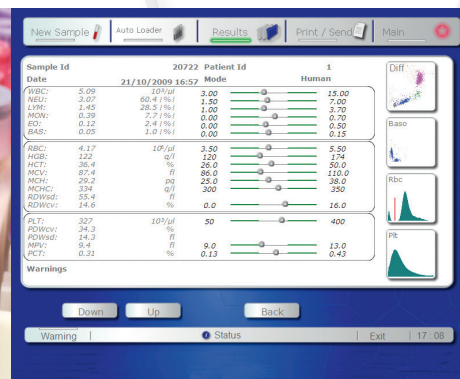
New Sample | Auto Loader | Results | Print / Send | Main

| Sample Id | 20722 | Patient Id | 1 |
|---|---|---|---|
| Date | 21/10/2009 16:57 | Mode | Human |

| | | | | |
|---|---|---|---|---|
| WBC: | 5.09 | $10^3/\mu l$ | 3.00 | 15.00 |
| NEU: | 3.07 | 60.4 \| % \| | 1.50 | 7.00 |
| LYM: | 1.45 | 28.5 \| % \| | 1.00 | 3.70 |
| MON: | 0.39 | 7.7 \| % \| | 0.00 | 0.70 |
| EO: | 0.12 | 2.4 \| % \| | 0.00 | 0.50 |
| BAS: | 0.05 | 1.0 \| % \| | 0.00 | 0.15 |

| | | | | |
|---|---|---|---|---|
| RBC: | 4.17 | $10^6/\mu l$ | 3.50 | 5.50 |
| HGB: | 122 | g/l | 120 | 174 |
| HCT: | 36.4 | % | 26.0 | 50.0 |
| MCV: | 87.4 | fl | 86.0 | 110.0 |
| MCH: | 29.2 | pg | 25.0 | 38.0 |
| MCHC: | 334 | g/l | 300 | 350 |
| RDWsd: | 55.4 | fl | | |
| RDWcv: | 14.6 | % | 0.0 | 16.0 |

| | | | | |
|---|---|---|---|---|
| PLT: | 327 | $10^3/\mu l$ | 50 | 400 |
| PDWcv: | 34.3 | % | | |
| PDWsd: | 14.3 | fl | | |
| MPV: | 9.4 | fl | 9.0 | 13.0 |
| PCT: | 0.31 | % | 0.13 | 0.43 |

Warnings

Diff
Baso
Rbc
Plt

Down | Up | Back

Warning | Status | Exit | 17:08